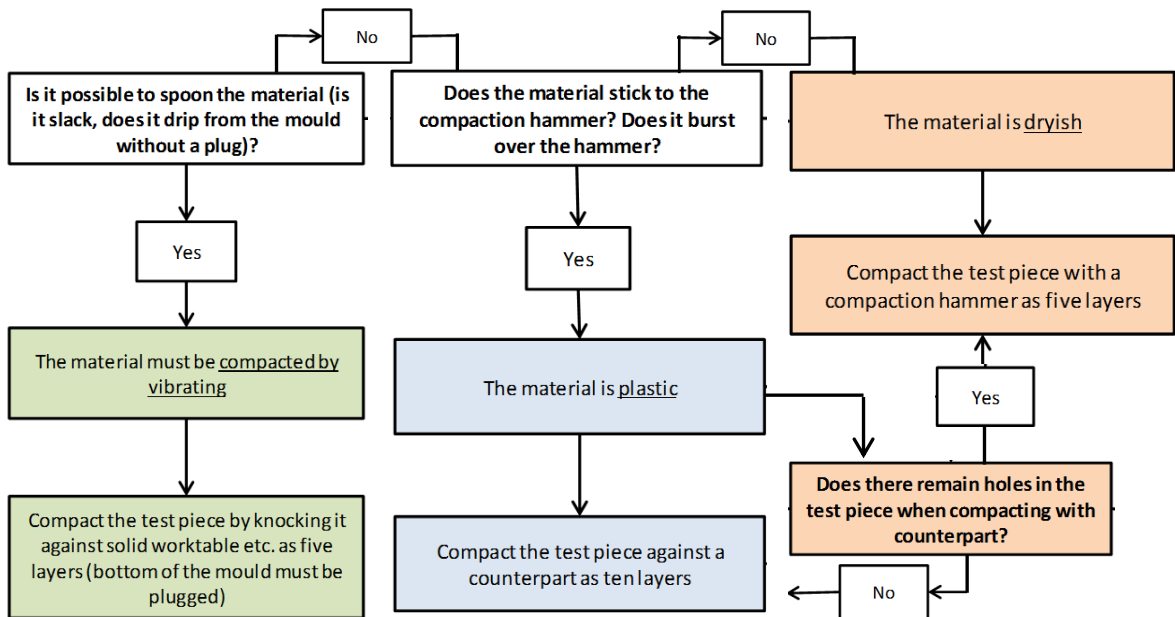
No

Is it possible to spoon the material (is it slack, does it drip from the mould without a plug)?

Yes

The material must be compacted by vibrating

Compact the test piece by knocking it against solid worktable etc. as five layers (bottom of the mould must be plugged)

No

Does the material stick to the compaction hammer? Does it burst over the hammer?

Yes

The material is plastic

Compact the test piece against a counterpart as ten layers

The material is dryish

Compact the test piece with a compaction hammer as five layers

Yes

Does there remain holes in the test piece when compacting with counterpart?

No